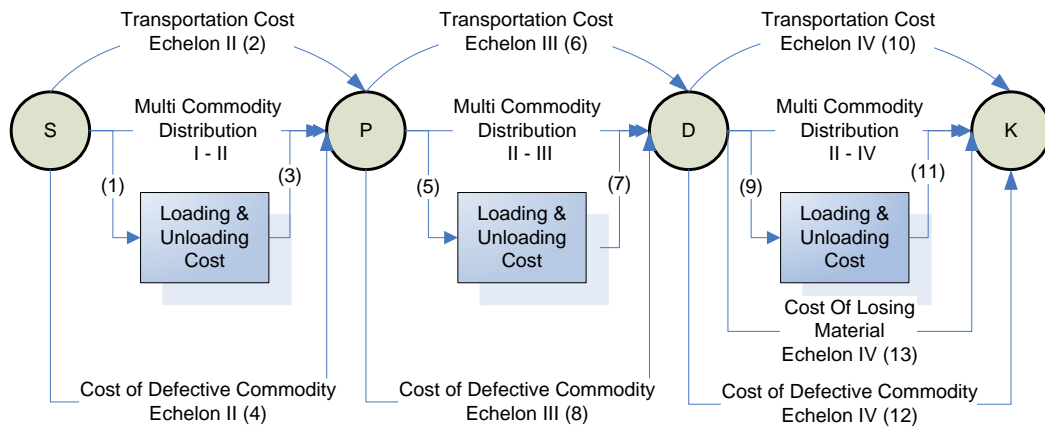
Transportation Cost Echelon II (2)

Transportation Cost Echelon III (6)

Transportation Cost Echelon IV (10)

S

Multi Commodity Distribution I - II

P

Multi Commodity Distribution II - III

D

Multi Commodity Distribution II - IV

K

(1)

(3)

Loading & Unloading Cost

(5)

(7)

Loading & Unloading Cost

(9)

(11)

Loading & Unloading Cost

Cost Of Losing Material Echelon IV (13)

Cost of Defective Commodity Echelon II (4)

Cost of Defective Commodity Echelon III (8)

Cost of Defective Commodity Echelon IV (12)